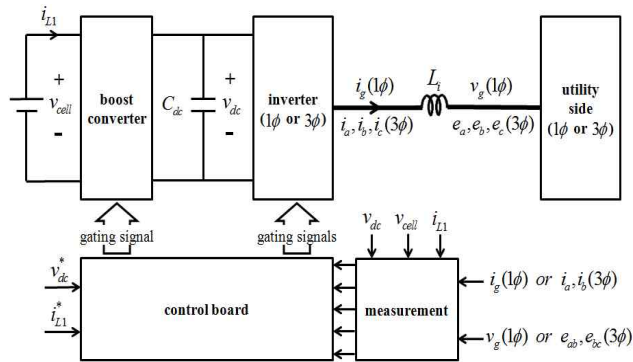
$i_{L1}$

+

$v_{cell}$

-

boost converter

$C_{dc}$

+

$v_{dc}$

-

inverter ($1\phi$ or $3\phi$)

$i_g(1\phi)$

$i_a, i_b, i_c(3\phi)$

$L_i$

$v_g(1\phi)$

$e_a, e_b, e_c(3\phi)$

utility side ($1\phi$ or $3\phi$)

gating signal

gating signals

$v_{dc}$ $v_{cell}$ $i_{L1}$

$v_{dc}^*$

$i_{L1}^*$

control board

measurement

$i_g(1\phi)$ or $i_a, i_b(3\phi)$

$v_g(1\phi)$ or $e_{ab}, e_{bc}(3\phi)$